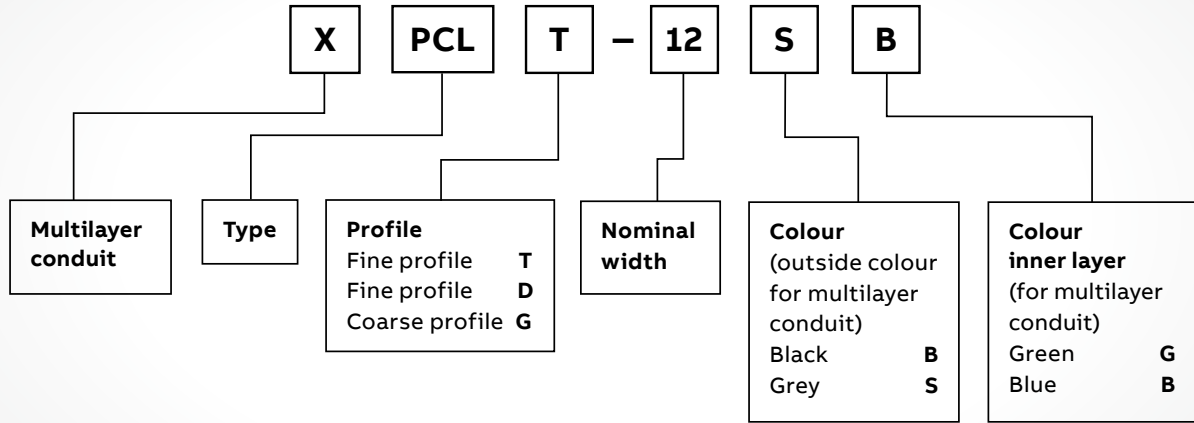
X PCL T – 12 S B

Multilayer conduit

Type

Profile
Fine profile T
Fine profile D
Coarse profile G

Nominal width

Colour
(outside colour for multilayer conduit)
Black B
Grey S

Colour inner layer
(for multilayer conduit)
Green G
Blue B